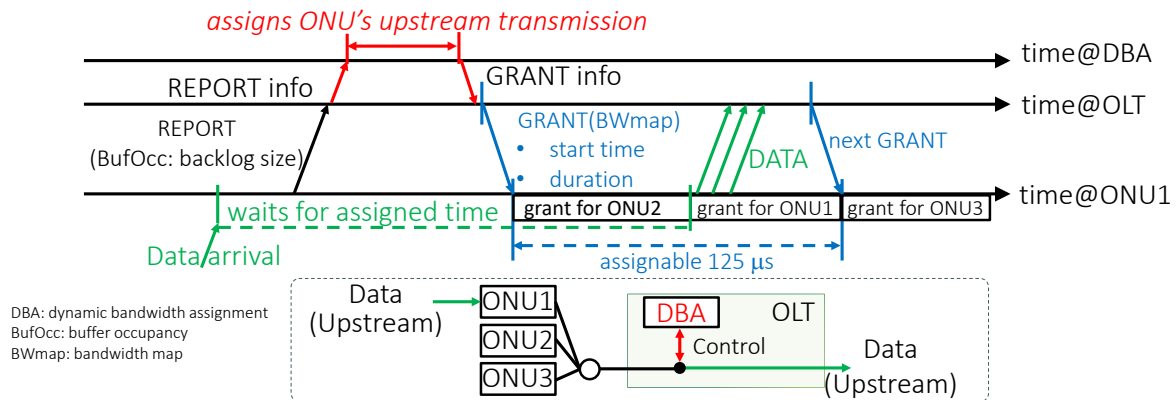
assigns ONU's upstream transmission

time@DBA

REPORT info

GRANT info

time@OLT

REPORT
(BufOcc: backlog size)

GRANT(BWmap)
• start time
• duration

DATA

next GRANT

time@ONU1

waits for assigned time

grant for ONU2 | grant for ONU1 | grant for ONU3

Data arrival

assignable 125 μs

DBA: dynamic bandwidth assignment
BufOcc: buffer occupancy
BWmap: bandwidth map

Data
(Upstream)

ONU1
ONU2
ONU3

DBA

OLT

Control

Data
(Upstream)